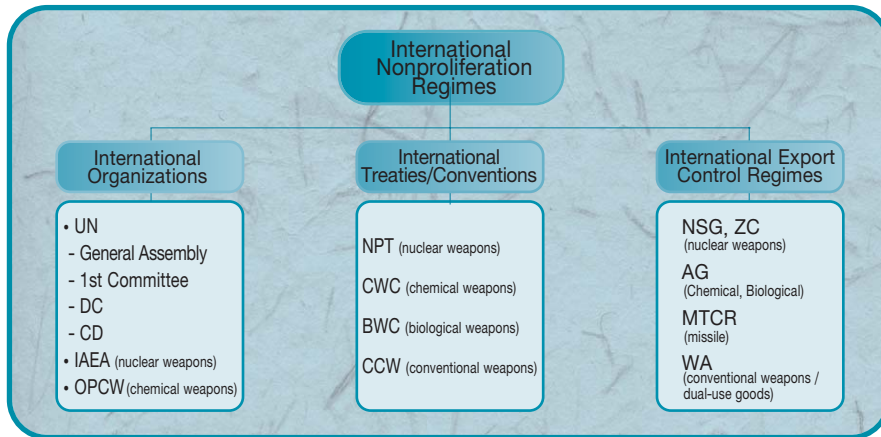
International Nonproliferation Regimes

International Organizations

• UN
- General Assembly
- 1st Committee
- DC
- CD
• IAEA (nuclear weapons)
• OPCW (chemical weapons)

International Treaties/Conventions

NPT (nuclear weapons)
CWC (chemical weapons)
BWC (biological weapons)
CCW (conventional weapons)

International Export Control Regimes

NSG, ZC
(nuclear weapons)
AG
(Chemical, Biological)
MTCR
(missile)
WA
(conventional weapons / dual-use goods)